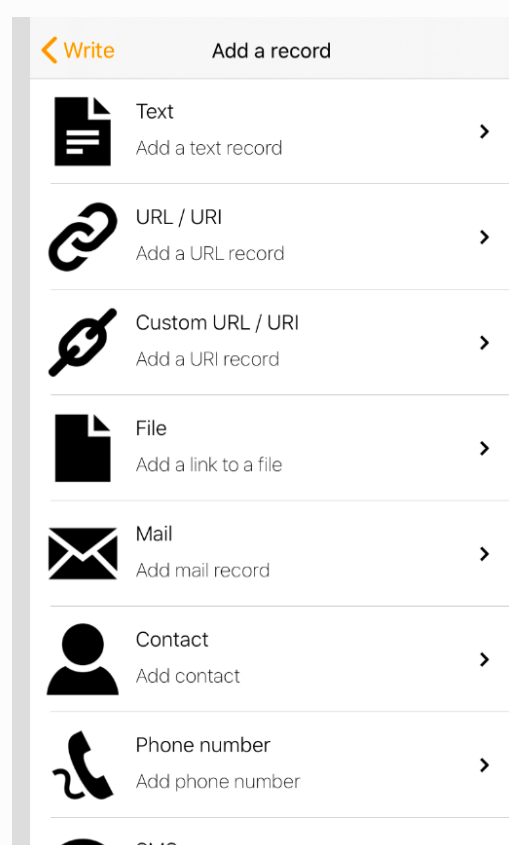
< Write

Add a record

Text
Add a text record

URL / URI
Add a URL record

Custom URL / URI
Add a URI record

File
Add a link to a file

Mail
Add mail record

Contact
Add contact

Phone number
Add phone number

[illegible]